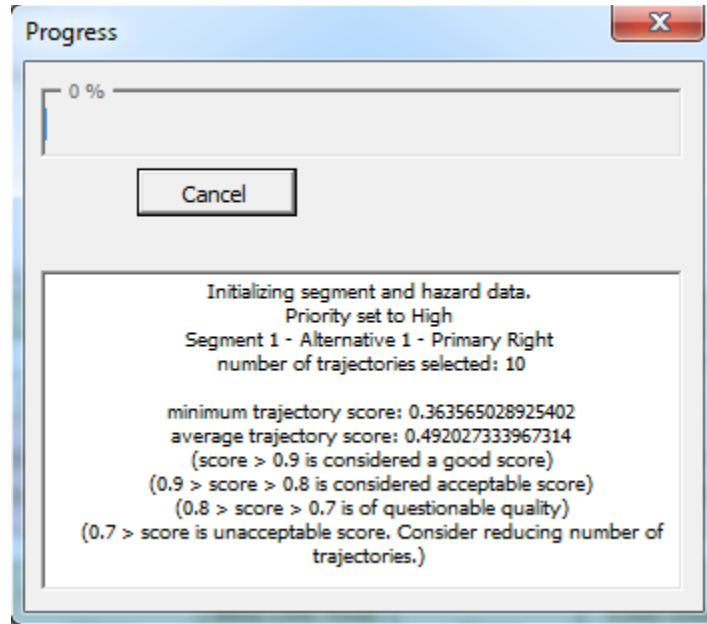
Progress

0 %

Cancel

Initializing segment and hazard data.
Priority set to High
Segment 1 - Alternative 1 - Primary Right
number of trajectories selected: 10

minimum trajectory score: 0.363565028925402
average trajectory score: 0.492027333967314
(score > 0.9 is considered a good score)
(0.9 > score > 0.8 is considered acceptable score)
(0.8 > score > 0.7 is of questionable quality)
(0.7 > score is unacceptable score. Consider reducing number of trajectories.)